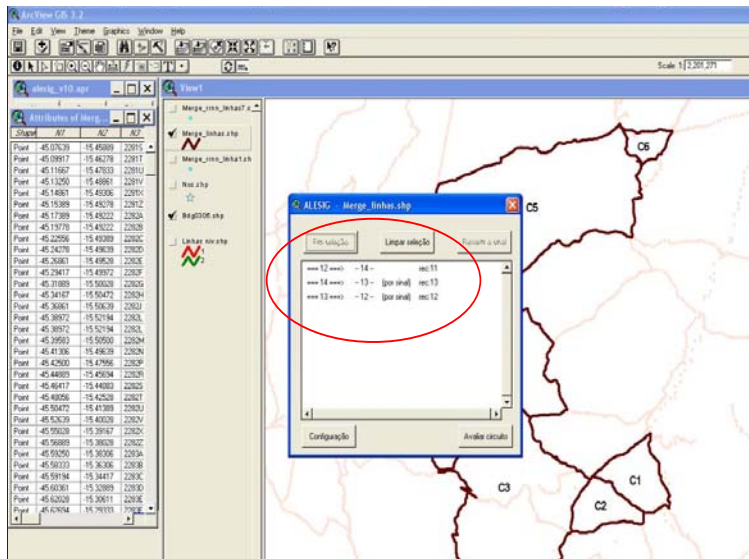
ArcView GIS 3.2

File Edit View Theme Graphics Window Help

Scale 1: 2,201,271

alesig_v10.apr

Attributes of Merge...

| Shape | N1 | N2 | N3 |
|---|---|---|---|
| Point | -45.07639 | -15.45889 | 2281S |
| Point | -45.09917 | -15.46278 | 2281T |
| Point | -45.11667 | -15.47833 | 2281U |
| Point | -45.13250 | -15.48861 | 2281V |
| Point | -45.14861 | -15.49306 | 2281X |
| Point | -45.15389 | -15.49278 | 2281Z |
| Point | -45.17389 | -15.49222 | 2282A |
| Point | -45.19778 | -15.49222 | 2282B |
| Point | -45.22556 | -15.49389 | 2282C |
| Point | -45.24278 | -15.49639 | 2282D |
| Point | -45.26861 | -15.49528 | 2282E |
| Point | -45.29417 | -15.49972 | 2282F |
| Point | -45.31889 | -15.50028 | 2282G |
| Point | -45.34167 | -15.50472 | 2282H |
| Point | -45.36861 | -15.50639 | 2282I |
| Point | -45.38972 | -15.52194 | 2282J |
| Point | -45.38972 | -15.52194 | 2282L |
| Point | -45.39583 | -15.50500 | 2282M |
| Point | -45.41306 | -15.49639 | 2282N |
| Point | -45.42500 | -15.47556 | 2282P |
| Point | -45.44889 | -15.45694 | 2282R |
| Point | -45.46417 | -15.44083 | 2282S |
| Point | -45.48056 | -15.42528 | 2282T |
| Point | -45.50472 | -15.41389 | 2282U |
| Point | -45.52639 | -15.40028 | 2282V |
| Point | -45.55028 | -15.39167 | 2282X |
| Point | -45.56889 | -15.38028 | 2282Z |
| Point | -45.59250 | -15.38306 | 2283A |
| Point | -45.58333 | -15.36306 | 2283B |
| Point | -45.59194 | -15.34417 | 2283C |
| Point | -45.60361 | -15.32889 | 2283D |
| Point | -45.62028 | -15.30611 | 2283E |
| Point | -45.62694 | -15.28333 | 2283E |

View1

Merge_rios_linhas7.s

Merge_linhas.shp

Merge_rios_linha1.sh

Nos.shp

Bdgl3305.shp

Linhas niv.shp

ALESIG - Merge_linhas.shp

Fim seleção | Limpar seleção | Recuarr o sinal

==> 12 ==> -14- rec11
==> 14 ==> -13- (por sinal) rec13
==> 13 ==> -12- (por sinal) rec12

Configuração | Avaliar circuito

C6
C5
C3
C1
C2